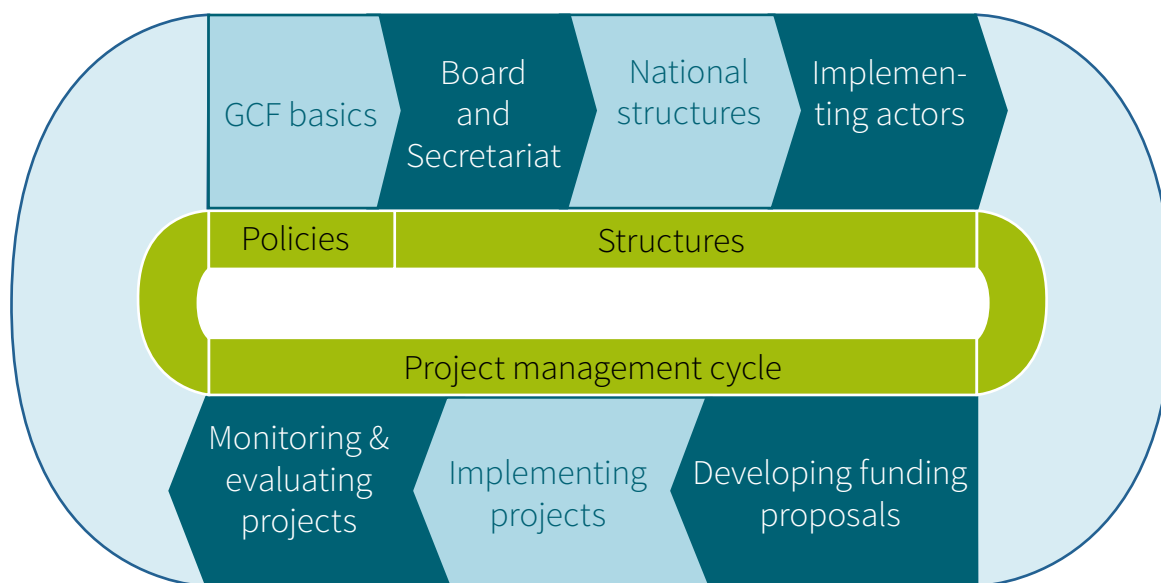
GCF basics

Board and Secretariat

National structures

Implementing actors

Policies

Structures

Project management cycle

Monitoring & evaluating projects

Implementing projects

Developing funding proposals